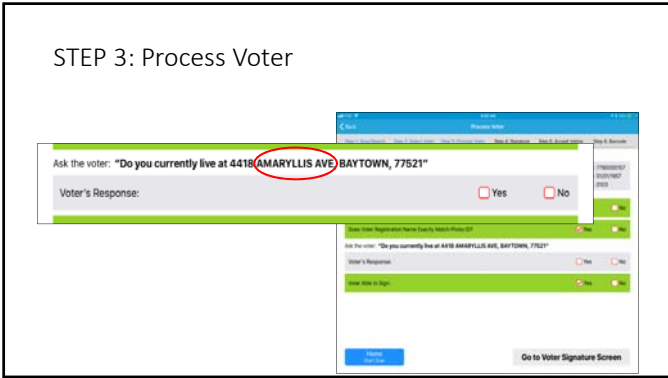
STEP 3: Process Voter

Ask the voter: "Do you currently live at 4418 AMARYLLIS AVE, BAYTOWN, 77521"

Voter's Response: Yes No

< Back Process Voter

Step 4: Signature Step 5: Accept Voter Step 6: Barcode

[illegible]

Does Voter Registration Name Exactly Match Photo ID? Yes No

Ask the voter: "Do you currently live at 4418 AMARYLLIS AVE, BAYTOWN, 77521"

Voter's Response Yes No

Voter Able to Sign Yes No

Home

Go to Voter Signature Screen